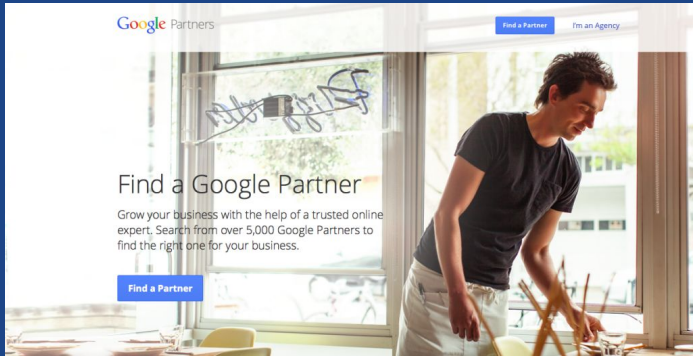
Google Partners

Find a Partner

I'm an Agency

Find a Google Partner

Grow your business with the help of a trusted online expert. Search from over 5,000 Google Partners to find the right one for your business.

Find a Partner